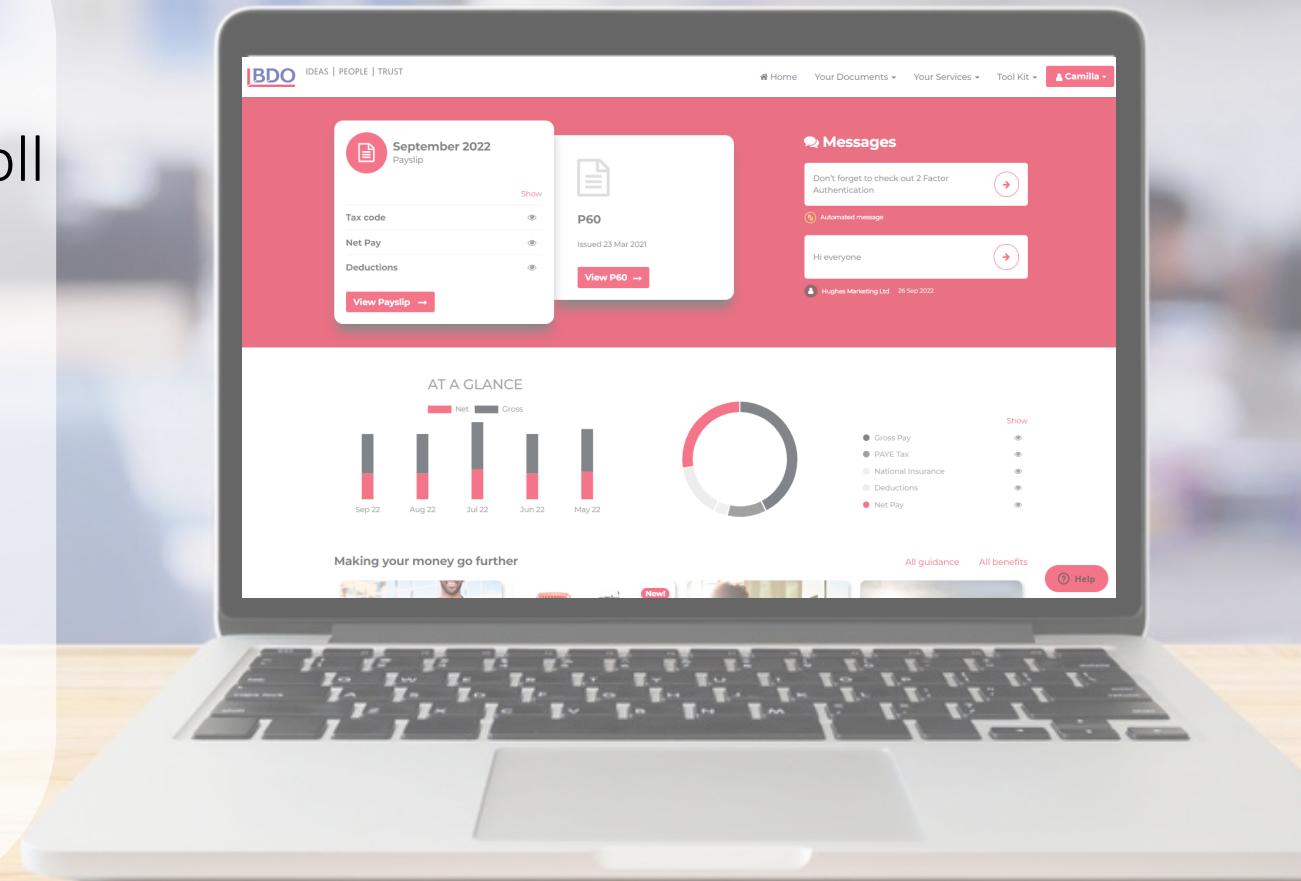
oll

BDO IDEAS | PEOPLE | TRUST

Home Your Documents Your Services Tool Kit Camilla

September 2022
Payslip

Show

Tax code

Net Pay

Deductions

View Payslip →

P60

Issued 23 Mar 2021

View P60 →

Messages

Don't forget to check out 2 Factor Authentication

Automated message

Hi everyone

Hughes Marketing Ltd 26 Sep 2022

AT A GLANCE

Net Gross

Sep 22 Aug 22 Jul 22 Jun 22 May 22

Show

Gross Pay

PAYE Tax

National Insurance

Deductions

Net Pay

Making your money go further

All guidance All benefits

New!

Help